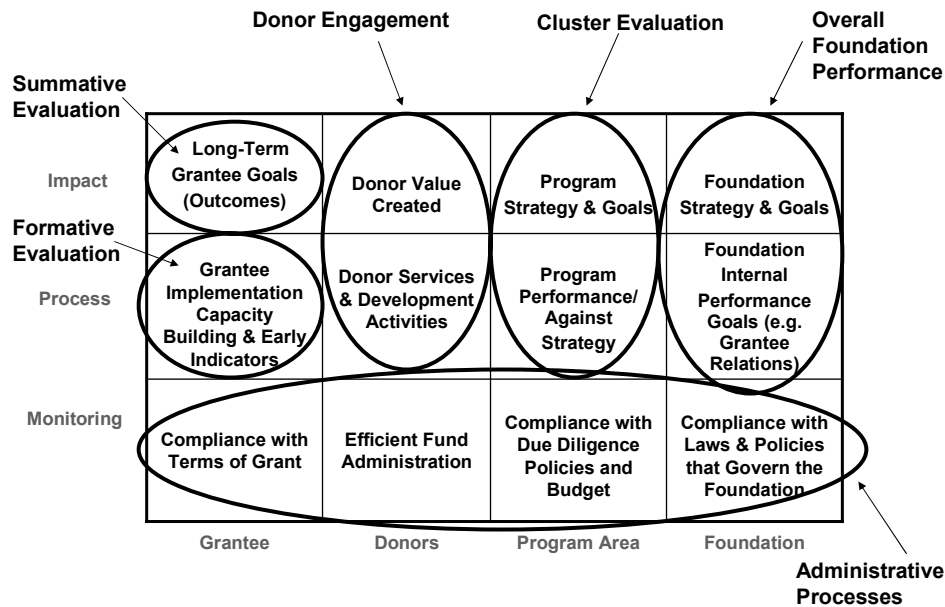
Donor Engagement

Cluster Evaluation

Overall Foundation Performance

Summative Evaluation

Formative Evaluation

| | | | | |
|---|---|---|---|---|
| Impact | Long-Term Grantee Goals (Outcomes) | Donor Value Created | Program Strategy & Goals | Foundation Strategy & Goals |
| Process | Grantee Implementation Capacity Building & Early Indicators | Donor Services & Development Activities | Program Performance/ Against Strategy | Foundation Internal Performance Goals (e.g. Grantee Relations) |
| Monitoring | Compliance with Terms of Grant | Efficient Fund Administration | Compliance with Due Diligence Policies and Budget | Compliance with Laws & Policies that Govern the Foundation |
| | Grantee | Donors | Program Area | Foundation |

Administrative Processes